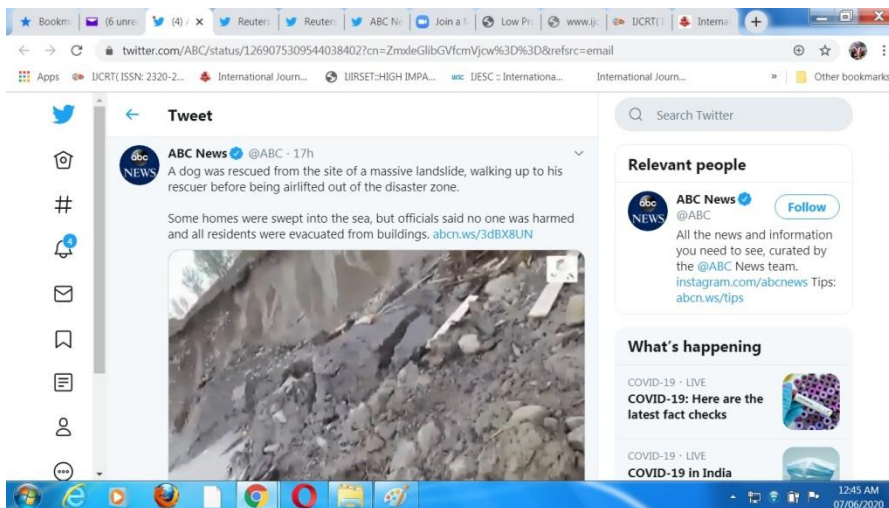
Bookm | (6 unre | (4) / × | Reuter | Reuter | ABC Ne | Join a | Low Pr | www.ij | IJCRT( | Interna | +

twitter.com/ABC/status/1269075309544038402?cn=ZmxleGlibGVfcmVjcw%3D%3D&refsrc=email

Apps | IJCRT( ISSN: 2320-2... | International Journ... | IJIRSET::HIGH IMPA... | IJESC :: Internationa... | International Journ... | » | Other bookmarks

Tweet

ABC News @ABC · 17h
A dog was rescued from the site of a massive landslide, walking up to his rescuer before being airlifted out of the disaster zone.

Some homes were swept into the sea, but officials said no one was harmed and all residents were evacuated from buildings. abcn.ws/3dBX8UN

Search Twitter

Relevant people

ABC News
@ABC
Follow
All the news and information you need to see, curated by the @ABC News team. instagram.com/abcnews Tips: abcn.ws/tips

What's happening

COVID-19 · LIVE
COVID-19: Here are the latest fact checks

COVID-19 · LIVE
COVID-19 in India

12:45 AM
07/06/2020